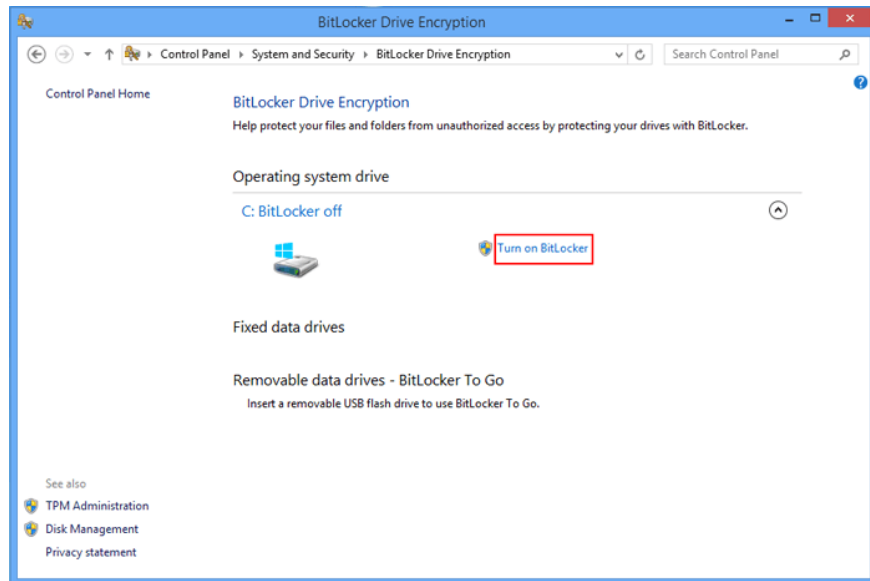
BitLocker Drive Encryption

Control Panel ▸ System and Security ▸ BitLocker Drive Encryption

Search Control Panel

Control Panel Home

BitLocker Drive Encryption

Help protect your files and folders from unauthorized access by protecting your drives with BitLocker.

Operating system drive

C: BitLocker off

Turn on BitLocker

Fixed data drives

Removable data drives - BitLocker To Go

Insert a removable USB flash drive to use BitLocker To Go.

See also

TPM Administration

Disk Management

Privacy statement